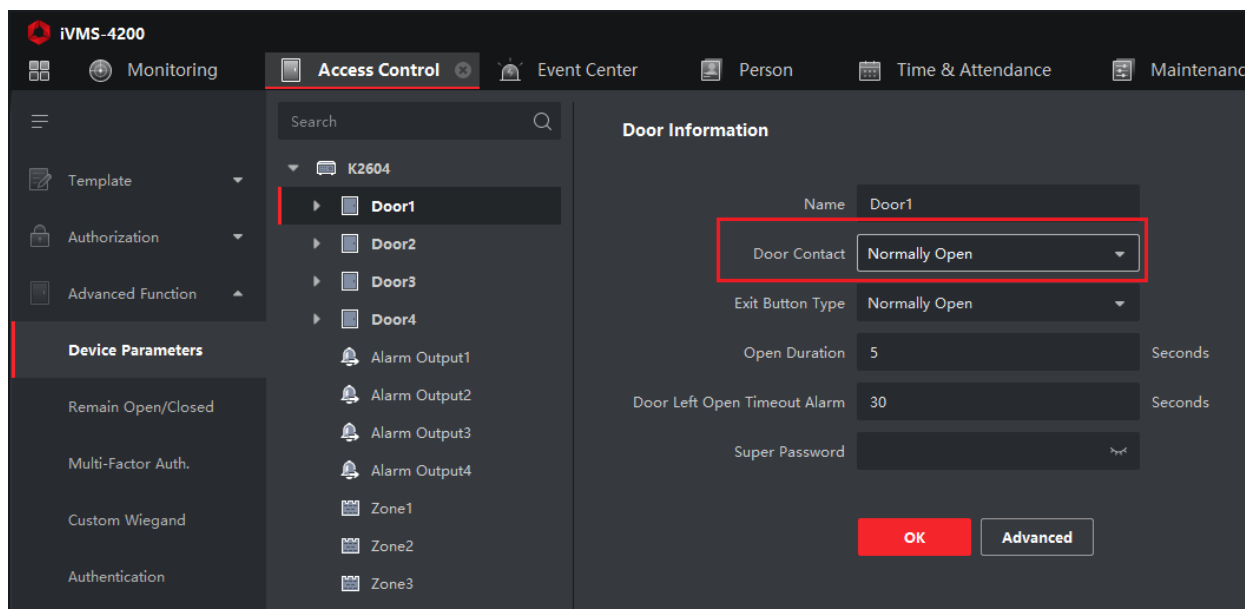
iVMS-4200

Monitoring

Access Control

Event Center

Person

Time & Attendance

Maintenanc

Template

Authorization

Advanced Function

Device Parameters

Remain Open/Closed

Multi-Factor Auth.

Custom Wiegand

Authentication

Search

K2604

Door1

Door2

Door3

Door4

Alarm Output1

Alarm Output2

Alarm Output3

Alarm Output4

Zone1

Zone2

Zone3

Door Information

Name Door1

Door Contact Normally Open

Exit Button Type Normally Open

Open Duration 5 Seconds

Door Left Open Timeout Alarm 30 Seconds

Super Password

OK

Advanced